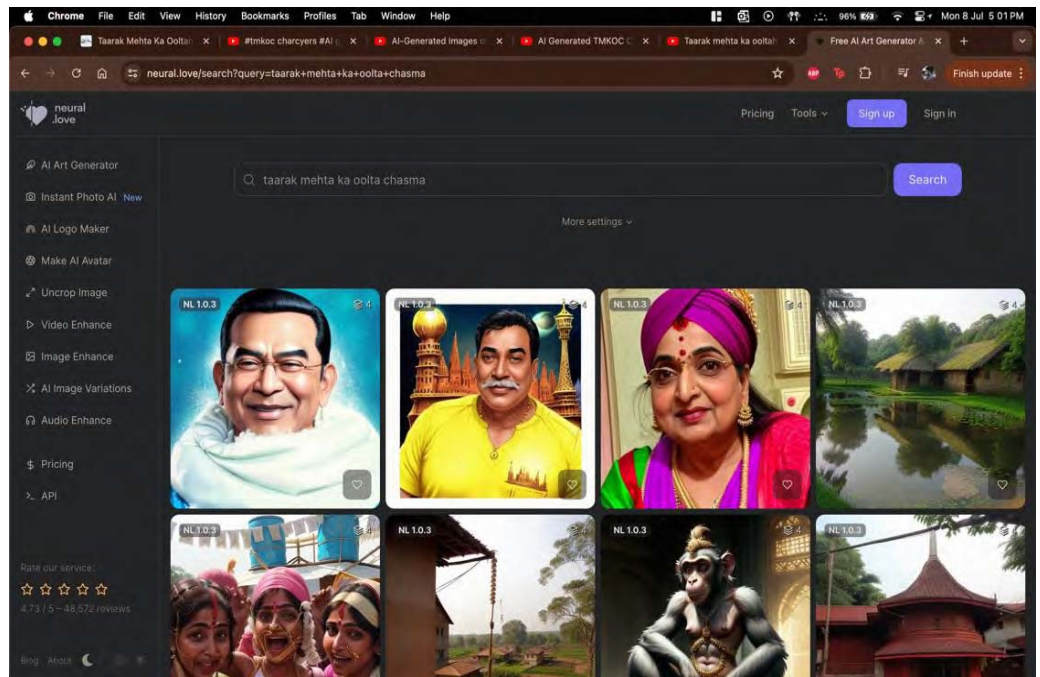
Chrome File Edit View History Bookmarks Profiles Tab Window Help
96% Mon 8 Jul 5:01 PM

Taarak Mehta Ka Ooltah × #tmkoc charcyers #AI × AI-Generated Images o × AI Generated TMKOC C × Taarak mehta ka ooltah × Free AI Art Generator × +

neural.love/search?query=taarak+mehta+ka+oolta+chasma

Finish update

neural .love

Pricing Tools Sign up Sign in

AI Art Generator
Instant Photo AI New
AI Logo Maker
Make AI Avatar
Uncrop Image
Video Enhance
Image Enhance
AI Image Variations
Audio Enhance
Pricing
API

Rate our service:
4.73 / 5 – 48,572 reviews

Blog About

taarak mehta ka oolta chasma

Search

More settings

NL 1.0.3 4
NL 1.0.3 4
NL 1.0.3 4
NL 1.0.3 4
NL 1.0.3 4
NL 1.0.3 4
NL 1.0.3 4
NL 1.0.3 4